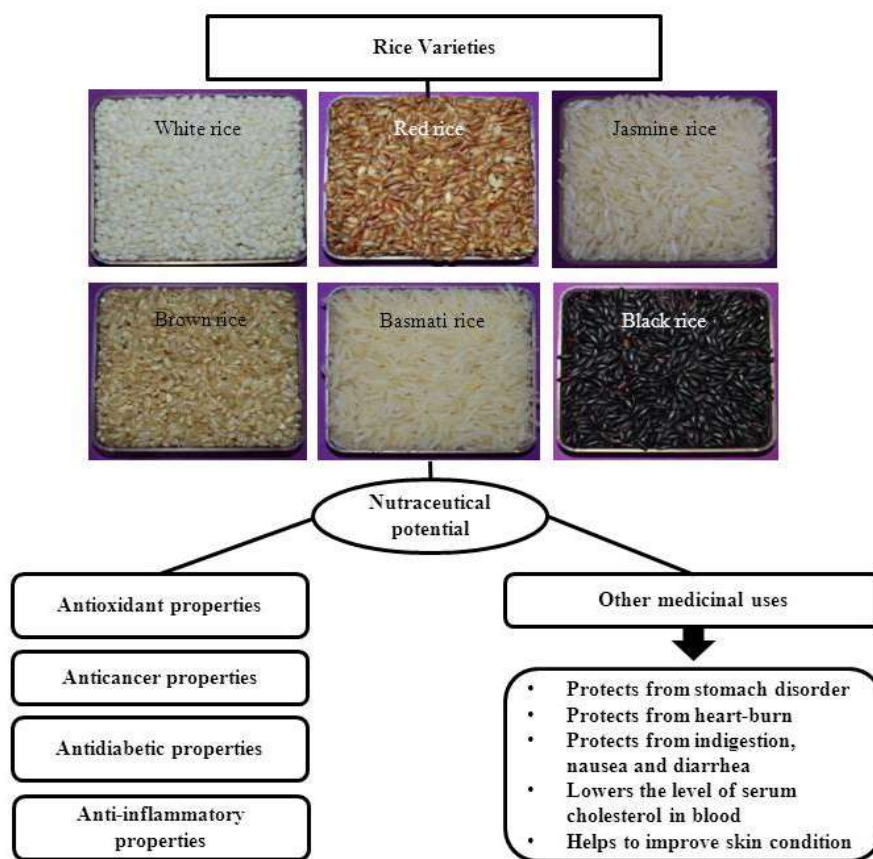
Rice Varieties

White rice

Red rice

Jasmine rice

Brown rice

Basmati rice

Black rice

Nutraceutical potential

Antioxidant properties

Anticancer properties

Antidiabetic properties

Anti-inflammatory properties

Other medicinal uses

- Protects from stomach disorder
- Protects from heart-burn
- Protects from indigestion, nausea and diarrhea
- Lowers the level of serum cholesterol in blood
- Helps to improve skin condition